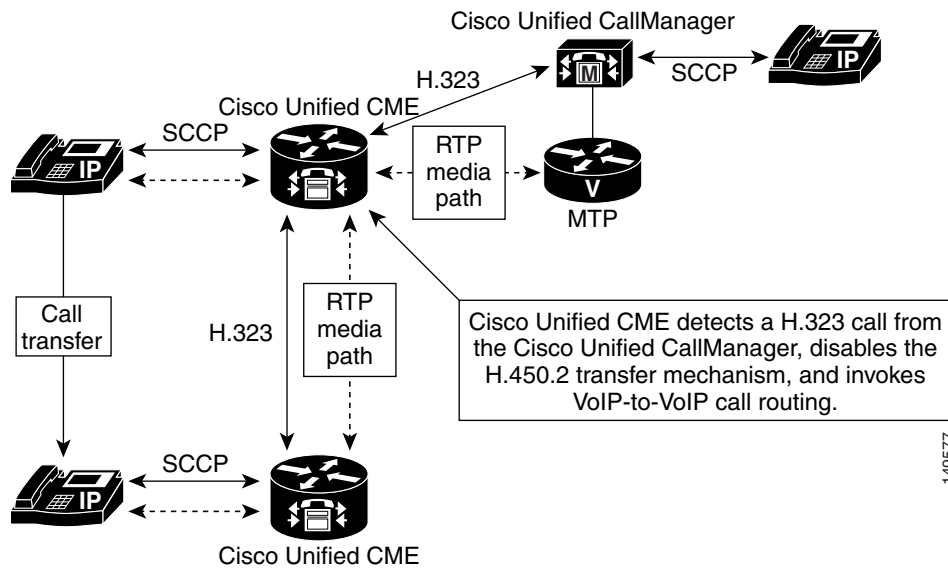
Cisco Unified CallManager

H.323

SCCP

IP

M

Cisco Unified CME

SCCP

IP

RTP media path

V

MTP

Call transfer

H.323

RTP media path

Cisco Unified CME detects a H.323 call from the Cisco Unified CallManager, disables the H.450.2 transfer mechanism, and invokes VoIP-to-VoIP call routing.

SCCP

IP

Cisco Unified CME

149577